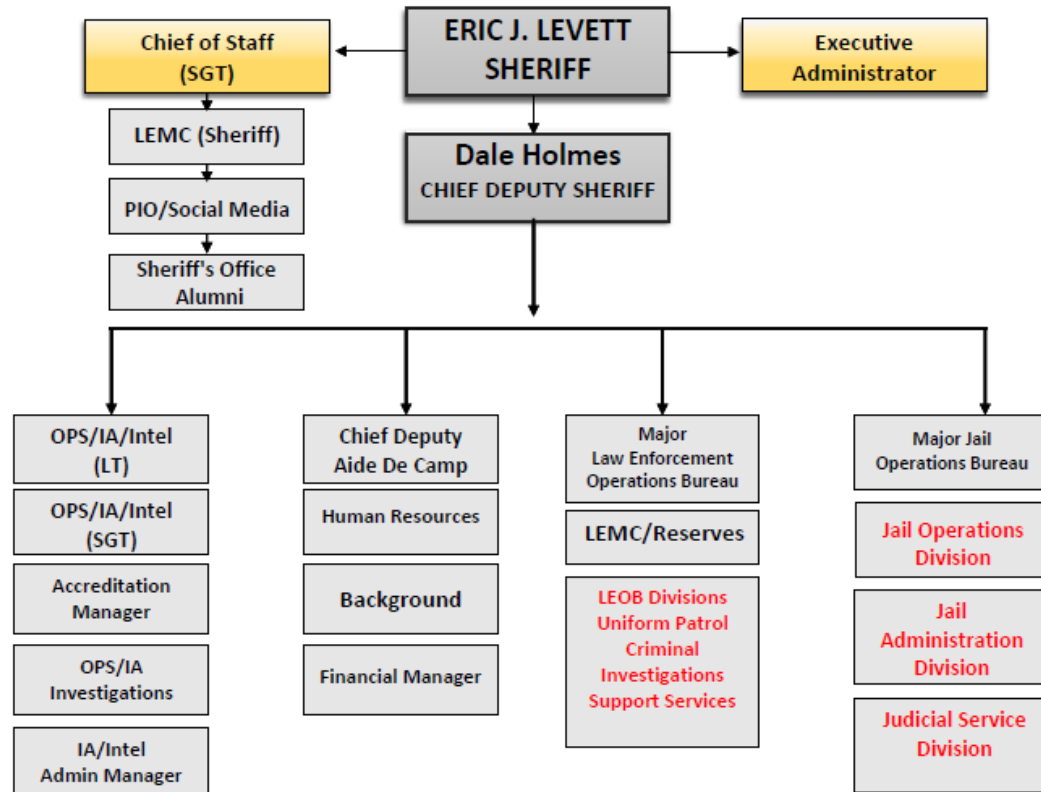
ERIC J. LEVETT
SHERIFF

Chief of Staff
(SGT)

Executive Administrator

LEMC (Sheriff)

PIO/Social Media

Sheriff's Office Alumni

Dale Holmes
CHIEF DEPUTY SHERIFF

OPS/IA/Intel
(LT)

OPS/IA/Intel
(SGT)

Accreditation Manager

OPS/IA Investigations

IA/Intel
Admin Manager

Chief Deputy
Aide De Camp

Human Resources

Background

Financial Manager

Major
Law Enforcement Operations Bureau

LEMC/Reserves

LEOB Divisions
Uniform Patrol
Criminal Investigations
Support Services

Major Jail Operations Bureau

Jail Operations Division

Jail Administration Division

Judicial Service Division